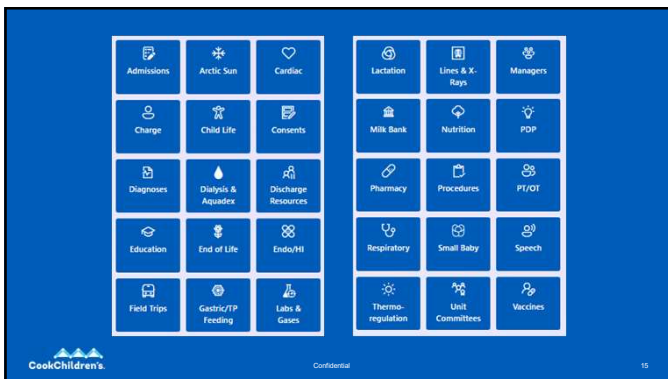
Admissions

Arctic Sun

Cardiac

Charge

Child Life

Consents

Diagnoses

Dialysis & Aquadex

Discharge Resources

Education

End of Life

Endo/HI

Field Trips

Gastric/TP Feeding

Labs & Gases

Lactation

Lines & X-Rays

Managers

Milk Bank

Nutrition

PDP

Pharmacy

Procedures

PT/OT

Respiratory

Small Baby

Speech

Thermoregulation

Unit Committees

Vaccines

CookChildren's.

Confidential

15